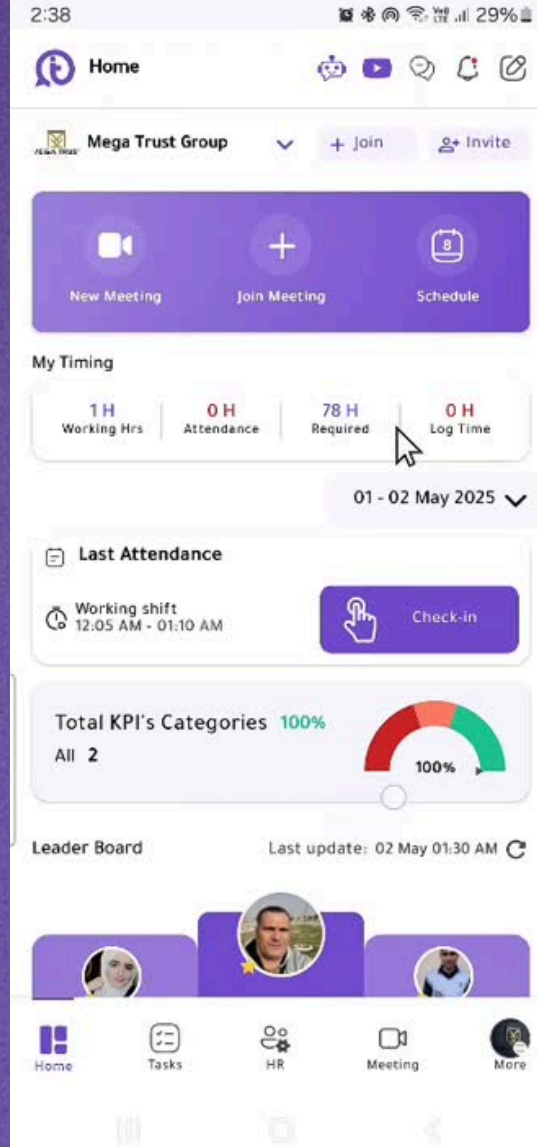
2:38
29%

Home

Mega Trust Group
+ Join
Invite

New Meeting
Join Meeting
Schedule

My Timing

1 H
Working Hrs
0 H
Attendance
78 H
Required
0 H
Log Time

01 - 02 May 2025

Last Attendance

Working shift
12:05 AM - 01:10 AM
Check-in

Total KPI's Categories 100%
All 2
100%

Leader Board
Last update: 02 May 01:30 AM

Home
Tasks
HR
Meeting
More